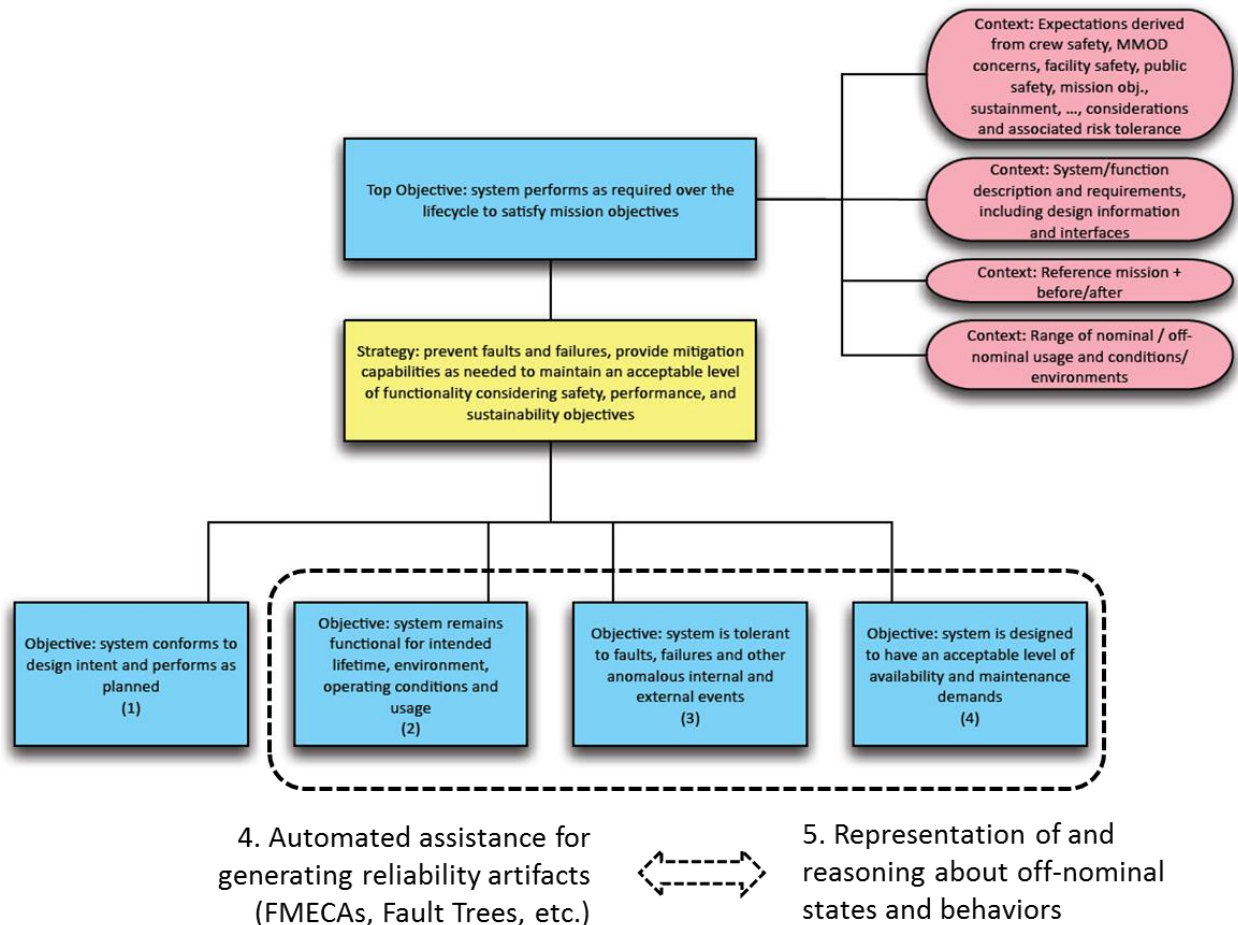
Context: Expectations derived from crew safety, MMOD concerns, facility safety, public safety, mission obj., sustainment, …, considerations and associated risk tolerance

Top Objective: system performs as required over the lifecycle to satisfy mission objectives

Context: System/function description and requirements, including design information and interfaces

Context: Reference mission + before/after

Context: Range of nominal / off-nominal usage and conditions/ environments

Strategy: prevent faults and failures, provide mitigation capabilities as needed to maintain an acceptable level of functionality considering safety, performance, and sustainability objectives

Objective: system conforms to design intent and performs as planned (1)

Objective: system remains functional for intended lifetime, environment, operating conditions and usage (2)

Objective: system is tolerant to faults, failures and other anomalous internal and external events (3)

Objective: system is designed to have an acceptable level of availability and maintenance demands (4)

4. Automated assistance for generating reliability artifacts (FMECAs, Fault Trees, etc.)

5. Representation of and reasoning about off-nominal states and behaviors